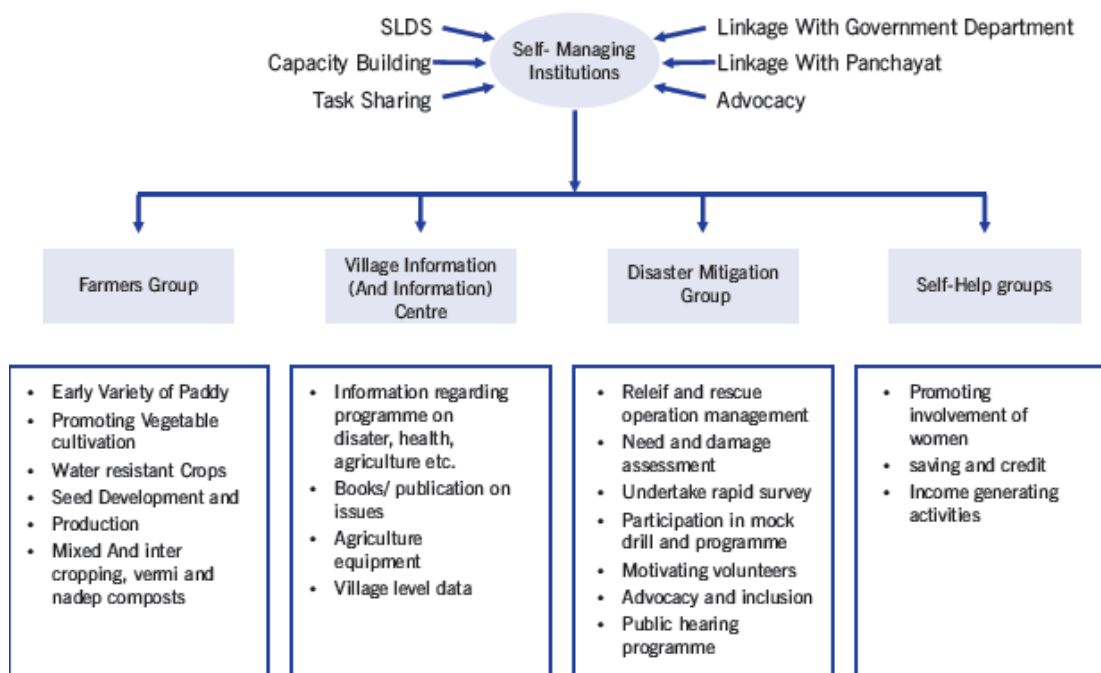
SLDS
Capacity Building
Task Sharing

Self- Managing Institutions

Linkage With Government Department
Linkage With Panchayat
Advocacy

Farmers Group

Village Information (And Information) Centre

Disaster Mitigation Group

Self-Help groups

- Early Variety of Paddy
- Promoting Vegetable cultivation
- Water resistant Crops
- Seed Development and
- Production
- Mixed And inter cropping, vermi and nadep composts

- Information regarding programme on disater, health, agriculture etc.
- Books/ publication on issues
- Agriculture equipment
- Village level data

- Releif and rescue operation management
- Need and damage assessment
- Undertake rapid survey
- Participation in mock drill and programme
- Motivating volunteers
- Advocacy and inclusion
- Public hearing programme

- Promoting involvement of women
- saving and credit
- Income generating activities